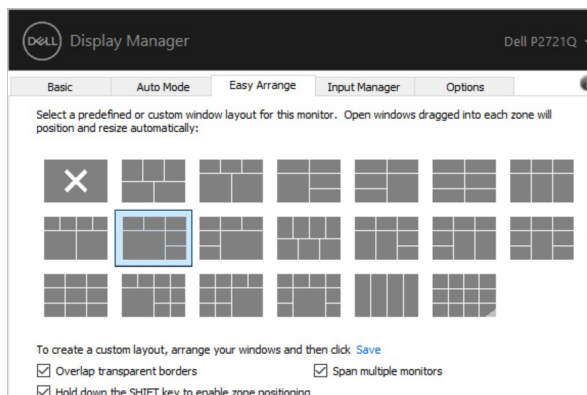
DELL Display Manager

Dell P2721Q

Basic
Auto Mode
Easy Arrange
Input Manager
Options

Select a predefined or custom window layout for this monitor. Open windows dragged into each zone will position and resize automatically:

To create a custom layout, arrange your windows and then click Save

Overlap transparent borders
Span multiple monitors
Hold down the SHIFT key to enable zone positioning